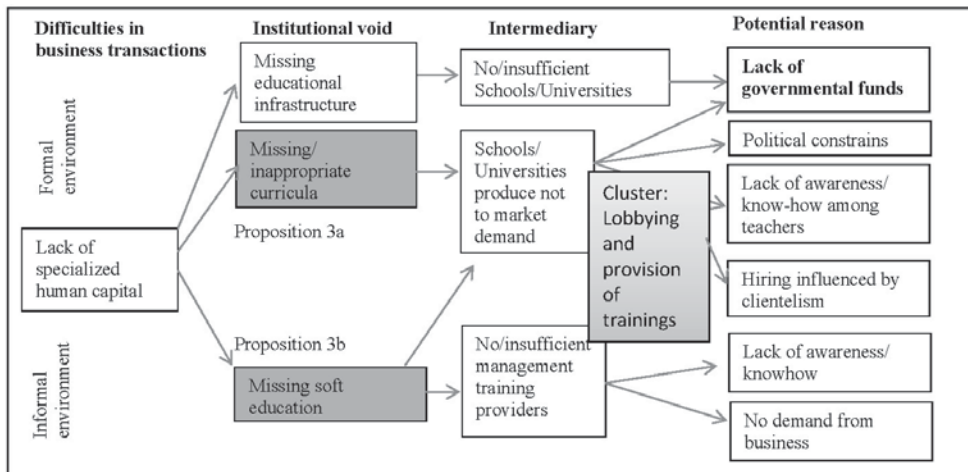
Difficulties in business transactions

Institutional void

Intermediary

Potential reason

Formal environment

Informal environment

Lack of specialized human capital

Missing educational infrastructure

Missing/ inappropriate curricula

Proposition 3a

Proposition 3b

Missing soft education

No/insufficient Schools/Universities

Schools/ Universities produce not to market demand

No/insufficient management training providers

Cluster: Lobbying and provision of trainings

Lack of governmental funds

Political constrains

Lack of awareness/ know-how among teachers

Hiring influenced by clientelism

Lack of awareness/ knowhow

No demand from business